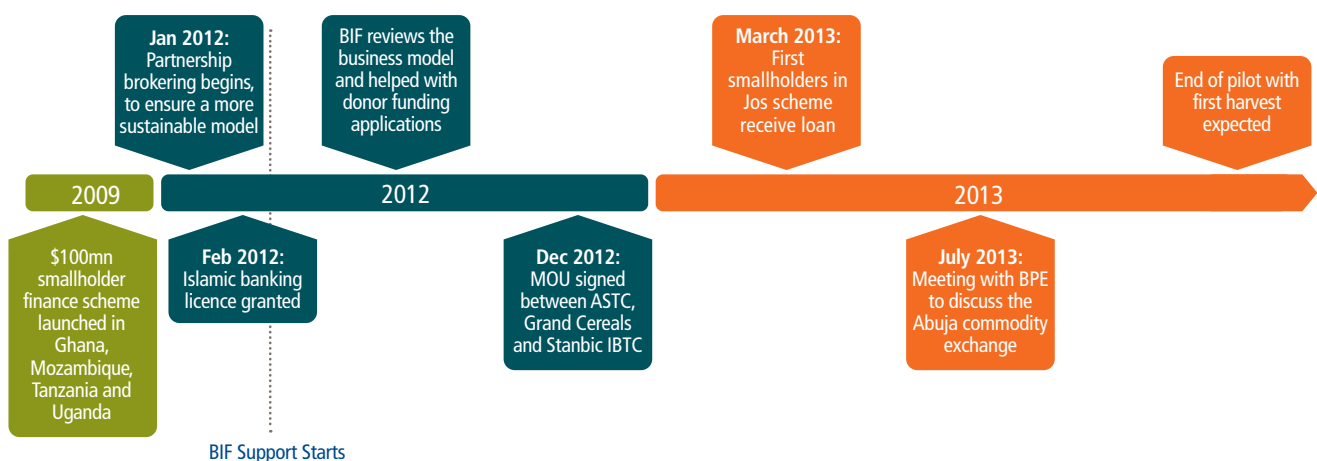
Jan 2012: Partnership brokering begins, to ensure a more sustainable model

BIF reviews the business model and helped with donor funding applications

March 2013: First smallholders in Jos scheme receive loan

End of pilot with first harvest expected

2009

2012

2013

$100mn smallholder finance scheme launched in Ghana, Mozambique, Tanzania and Uganda

Feb 2012: Islamic banking licence granted

Dec 2012: MOU signed between ASTC, Grand Cereals and Stanbic IBTC

July 2013: Meeting with BPE to discuss the Abuja commodity exchange

BIF Support Starts